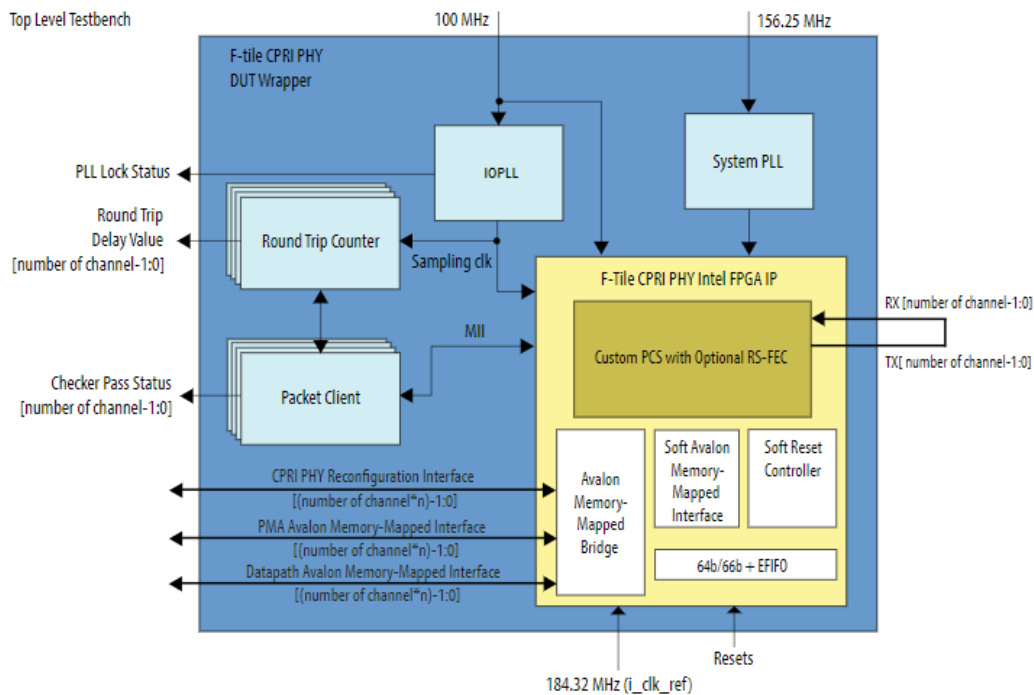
Top Level Testbench

100 MHz

156.25 MHz

F-tile CPRI PHY
DUT Wrapper

PLL Lock Status

IOPLL

System PLL

Round Trip
Delay Value
[number of channel-1:0]

Round Trip Counter

Sampling clk

F-Tile CPRI PHY Intel FPGA IP

RX [number of channel-1:0]

MII

Custom PCS with Optional RS-FEC

TX[ number of channel-1:0]

Checker Pass Status
[number of channel-1:0]

Packet Client

CPRI PHY Reconfiguration Interface
[(number of channel*n)-1:0]

PMA Avalon Memory-Mapped Interface
[(number of channel*n)-1:0]

Datapath Avalon Memory-Mapped Interface
[(number of channel*n)-1:0]

Avalon Memory-Mapped Bridge

Soft Avalon Memory-Mapped Interface

Soft Reset Controller

64b/66b + EFIFO

184.32 MHz (i_clk_ref)

Resets